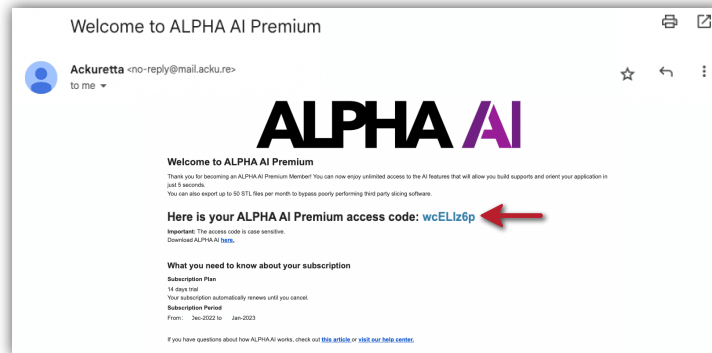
Welcome to ALPHA AI Premium

Ackuretta <no-reply@mail.acku.re>
to me

ALPHA AI

Welcome to ALPHA AI Premium

Thank you for becoming an ALPHA AI Premium Member! You can now enjoy unlimited access to the AI features that will allow you build supports and orient your application in just 5 seconds.
You can also export up to 50 STL files per month to bypass poorly performing third party slicing software.

Here is your ALPHA AI Premium access code: wcELlz6p

Important: The access code is case sensitive.
Download ALPHA AI here.

What you need to know about your subscription

Subscription Plan
14 days trial
Your subscription automatically renews until you cancel.
Subscription Period
From: Dec-2022 to Jan-2023

If you have questions about how ALPHA AI works, check out this article or visit our help center.